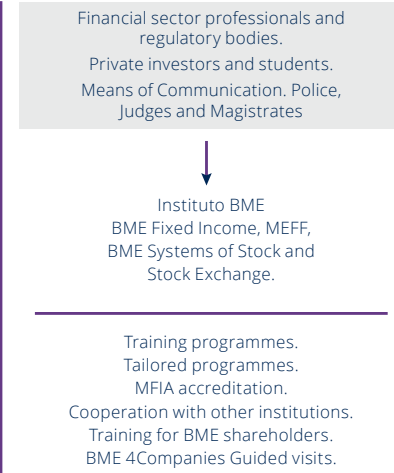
Financial sector professionals and regulatory bodies.

Private investors and students.

Means of Communication. Police, Judges and Magistrates

Instituto BME
BME Fixed Income, MEFF, BME Systems of Stock and Stock Exchange.

Training programmes.
Tailored programmes.
MFIA accreditation.
Cooperation with other institutions.
Training for BME shareholders.
BME 4Companies Guided visits.